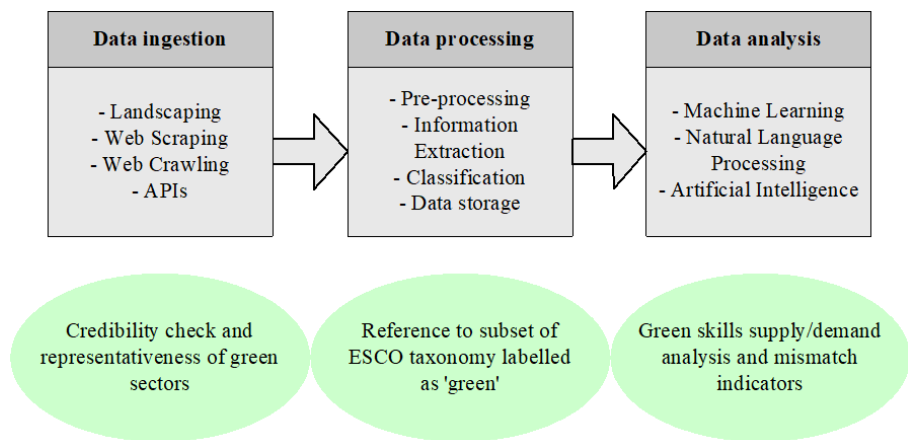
Data ingestion

- Landscaping
- Web Scraping
- Web Crawling
- APIs

Data processing

- Pre-processing
- Information Extraction
- Classification
- Data storage

Data analysis

- Machine Learning
- Natural Language Processing
- Artificial Intelligence

Credibility check and representativeness of green sectors

Reference to subset of ESCO taxonomy labelled as 'green'

Green skills supply/demand analysis and mismatch indicators